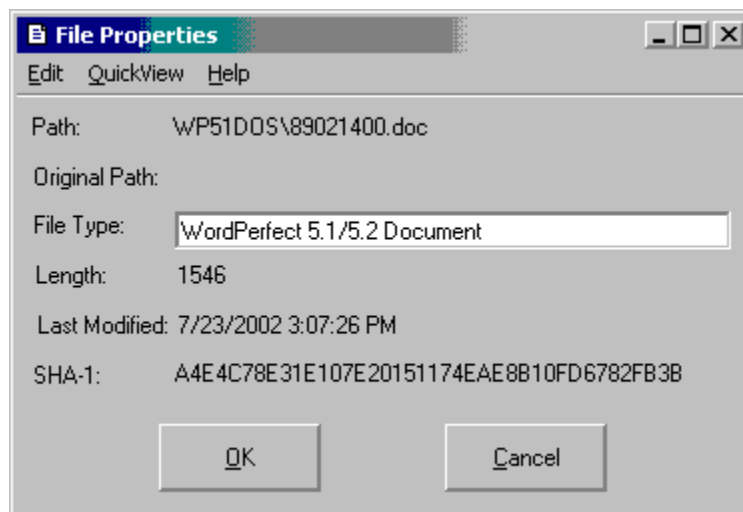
File Properties

Edit QuickView Help

Path: WP51DOS\89021400.doc

Original Path:

File Type: WordPerfect 5.1/5.2 Document

Length: 1546

Last Modified: 7/23/2002 3:07:26 PM

SHA-1: A4E4C78E31E107E20151174EAE8B10FD6782FB3B

OK

Cancel